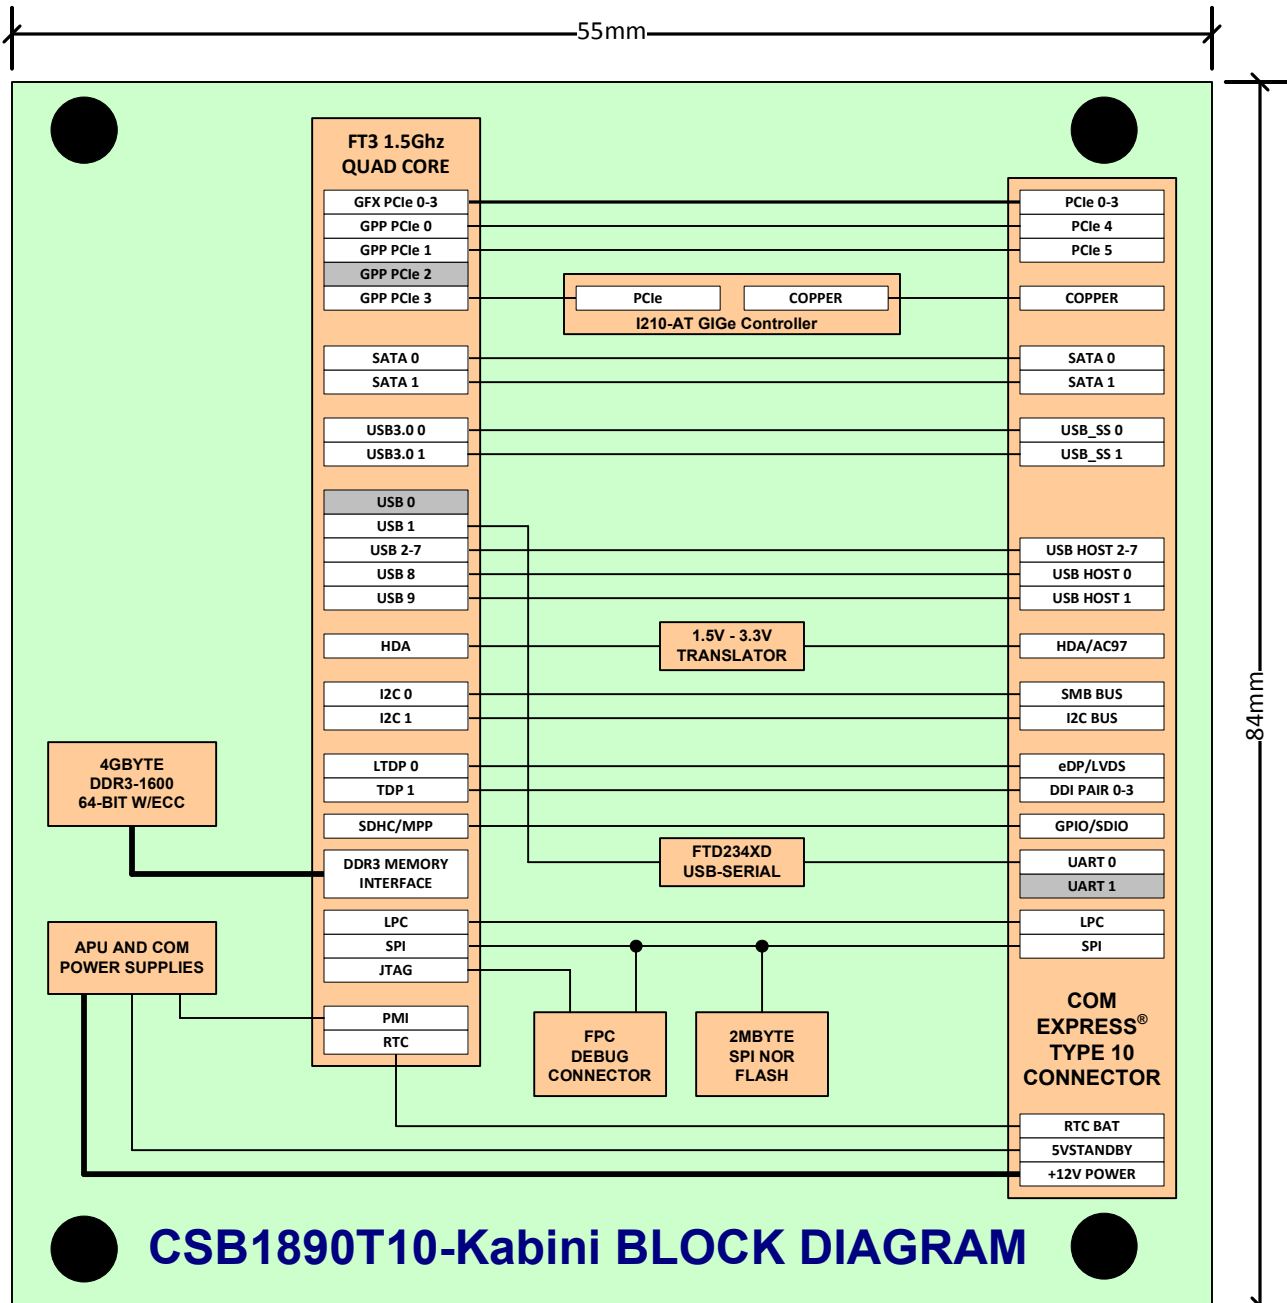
55mm

84mm

FT3 1.5Ghz QUAD CORE

GFX PCIe 0-3
GPP PCIe 0
GPP PCIe 1
GPP PCIe 2
GPP PCIe 3

SATA 0
SATA 1

USB3.0 0
USB3.0 1

USB 0
USB 1
USB 2-7
USB 8
USB 9

HDA

I2C 0
I2C 1

LTDP 0
TDP 1

SDHC/MPP

DDR3 MEMORY INTERFACE

LPC
SPI
JTAG

PMI
RTC

PCIe
COPPER
I210-AT GIGe Controller

1.5V - 3.3V TRANSLATOR

FTD234XD USB-SERIAL

4GBYTE DDR3-1600 64-BIT W/ECC

APU AND COM POWER SUPPLIES

FPC DEBUG CONNECTOR

2MBYTE SPI NOR FLASH

PCIe 0-3
PCIe 4
PCIe 5

COPPER

SATA 0
SATA 1

USB_SS 0
USB_SS 1

USB HOST 2-7
USB HOST 0
USB HOST 1

HDA/AC97

SMB BUS
I2C BUS

eDP/LVDS
DDI PAIR 0-3

GPIO/SDIO

UART 0
UART 1

LPC
SPI

COM EXPRESS® TYPE 10 CONNECTOR

RTC BAT
5VSTANDBY
+12V POWER

CSB1890T10-Kabini BLOCK DIAGRAM